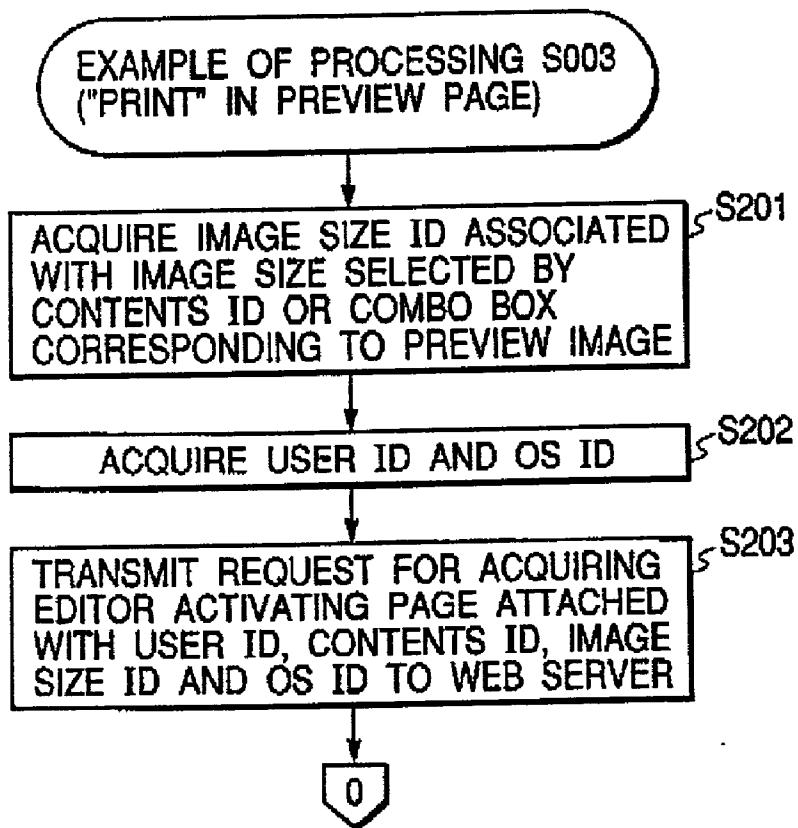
EXAMPLE OF PROCESSING S003 ("PRINT" IN PREVIEW PAGE)

S201

ACQUIRE IMAGE SIZE ID ASSOCIATED WITH IMAGE SIZE SELECTED BY CONTENTS ID OR COMBO BOX CORRESPONDING TO PREVIEW IMAGE

S202

ACQUIRE USER ID AND OS ID

S203

TRANSMIT REQUEST FOR ACQUIRING EDITOR ACTIVATING PAGE ATTACHED WITH USER ID, CONTENTS ID, IMAGE SIZE ID AND OS ID TO WEB SERVER

0